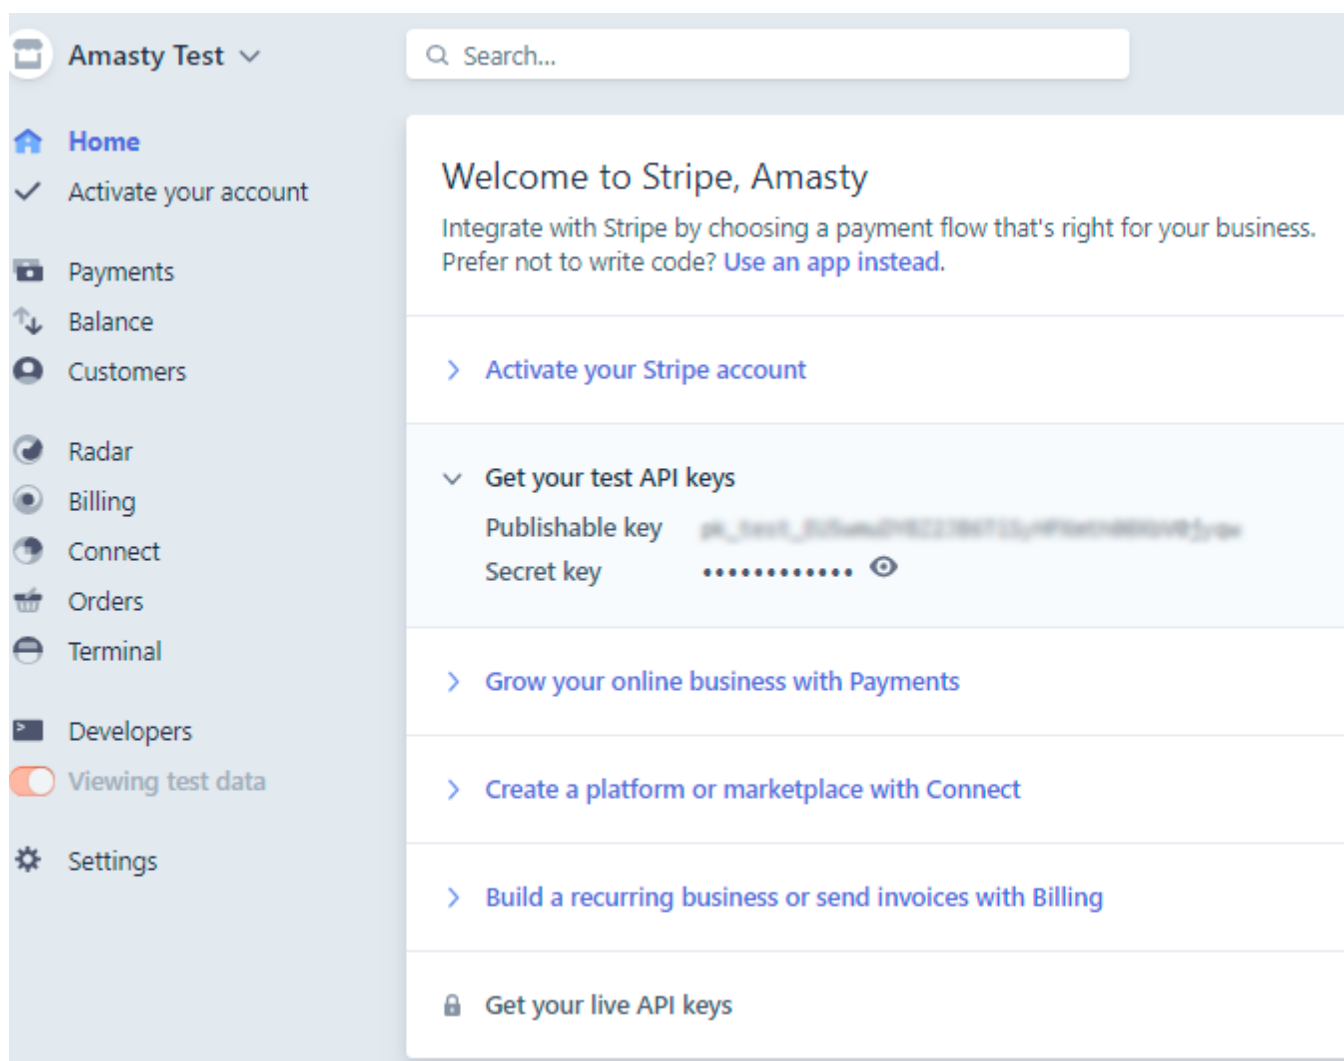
Amasty Test

Search...

Home
Activate your account

Payments
Balance
Customers

Radar
Billing
Connect
Orders
Terminal

Developers
Viewing test data

Settings

Welcome to Stripe, Amasty

Integrate with Stripe by choosing a payment flow that's right for your business. Prefer not to write code? Use an app instead.

Activate your Stripe account

Get your test API keys

Publishable key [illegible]

Secret key ••••••••••••

Grow your online business with Payments

Create a platform or marketplace with Connect

Build a recurring business or send invoices with Billing

Get your live API keys